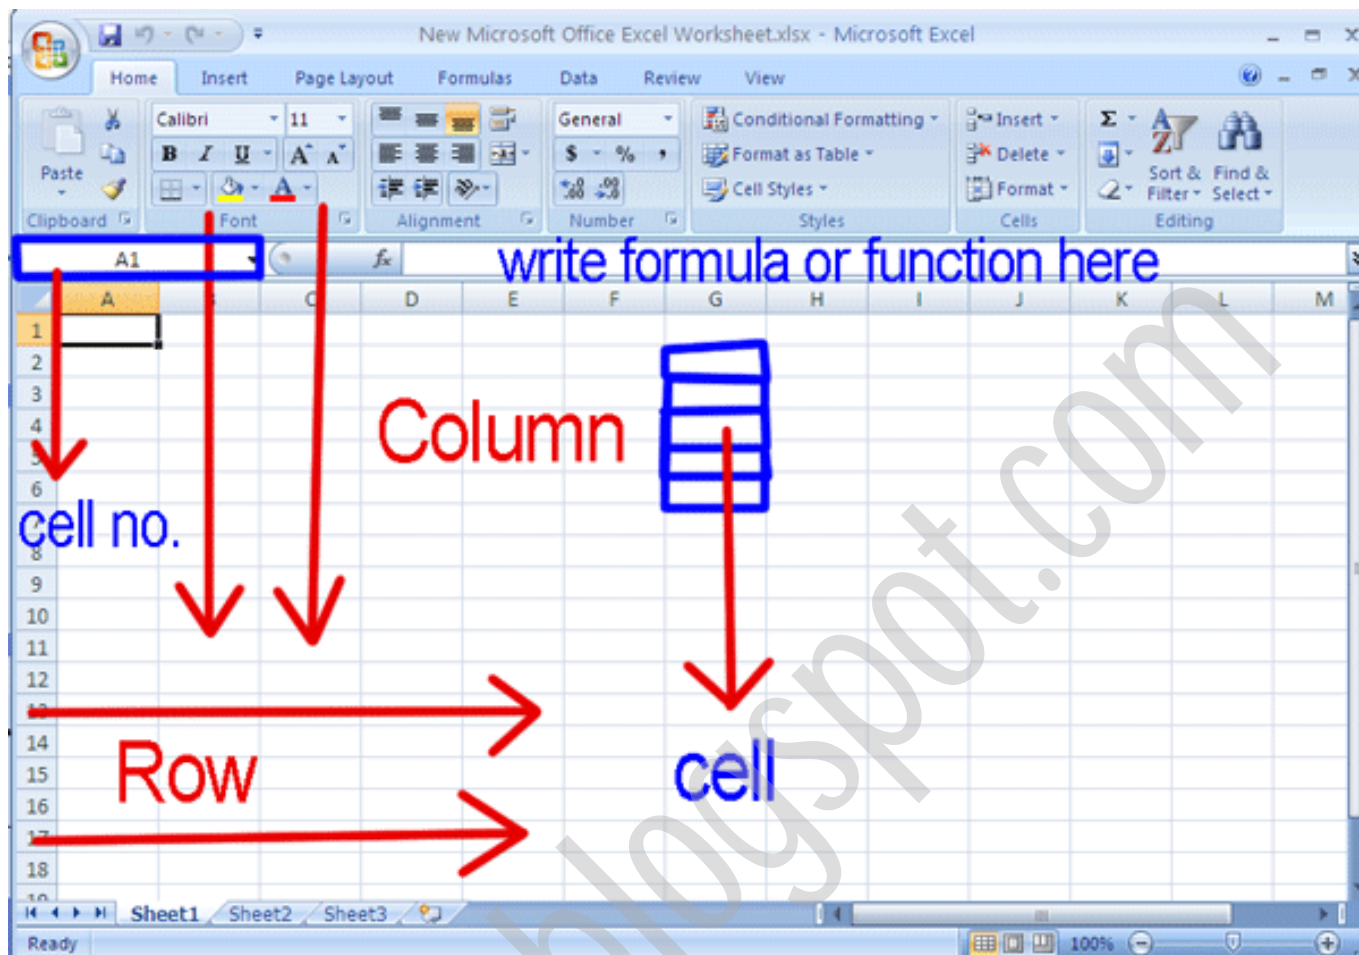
New Microsoft Office Excel Worksheet.xlsx - Microsoft Excel

Home Insert Page Layout Formulas Data Review View

Paste
Clipboard
Calibri 11
B I U A A
Font
Alignment
General
$ %
Number
Conditional Formatting
Format as Table
Cell Styles
Styles
Insert
Delete
Format
Cells
Σ
Sort & Filter
Find & Select
Editing

A1
$f_x$
write formula or function here

A C D E F G H I J K L M

1
2
3
4
6
cell no.
9
10
11
12
14
15
16
18

Column

Row

cell

blogspot.com

Sheet1 Sheet2 Sheet3

Ready
100%